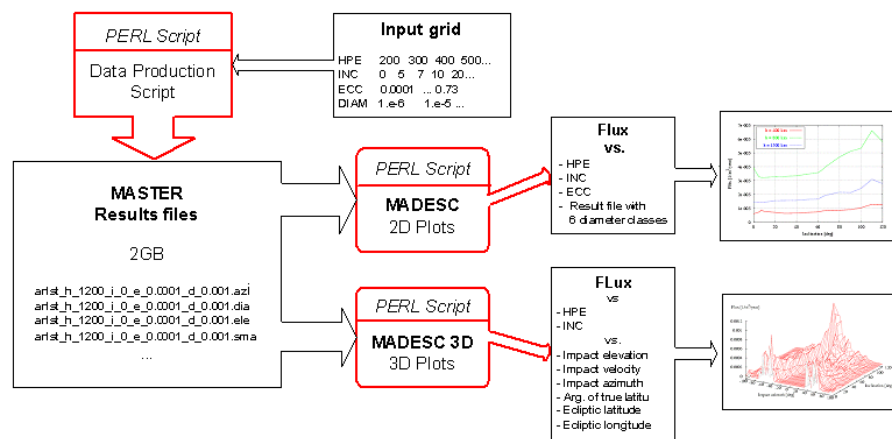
PERL Script

Data Production Script

Input grid

HPE 200 300 400 500...
INC 0 5 7 10 20...
ECC 0.0001 ... 0.73
DIAM 1.e-6 1.e-5 ...

MASTER
Results files

2GB

arlst_h_1200_i_0_e_0.0001_d_0.001.azi
arlst_h_1200_i_0_e_0.0001_d_0.001.dia
arlst_h_1200_i_0_e_0.0001_d_0.001.ele
arlst_h_1200_i_0_e_0.0001_d_0.001.sma
...

PERL Script

MADESC
2D Plots

Flux
vs.

- HPE
- INC
- ECC
- Result file with 6 diameter classes

PERL Script

MADESC 3D
3D Plots

FLux
vs

- HPE
- INC

vs.

- Impact elevation
- Impact velocity
- Impact azimuth
- Arg. of true latitu
- Ecliptic latitude
- Ecliptic longitude